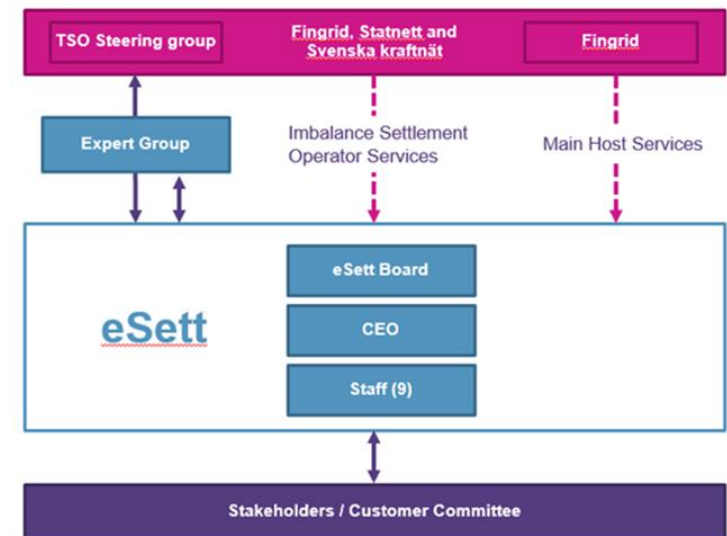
TSO Steering group

Fingrid, Statnett and Svenska kraftnät

Fingrid

Expert Group

Imbalance Settlement Operator Services

Main Host Services

eSett

eSett Board

CEO

Staff (9)

Stakeholders / Customer Committee